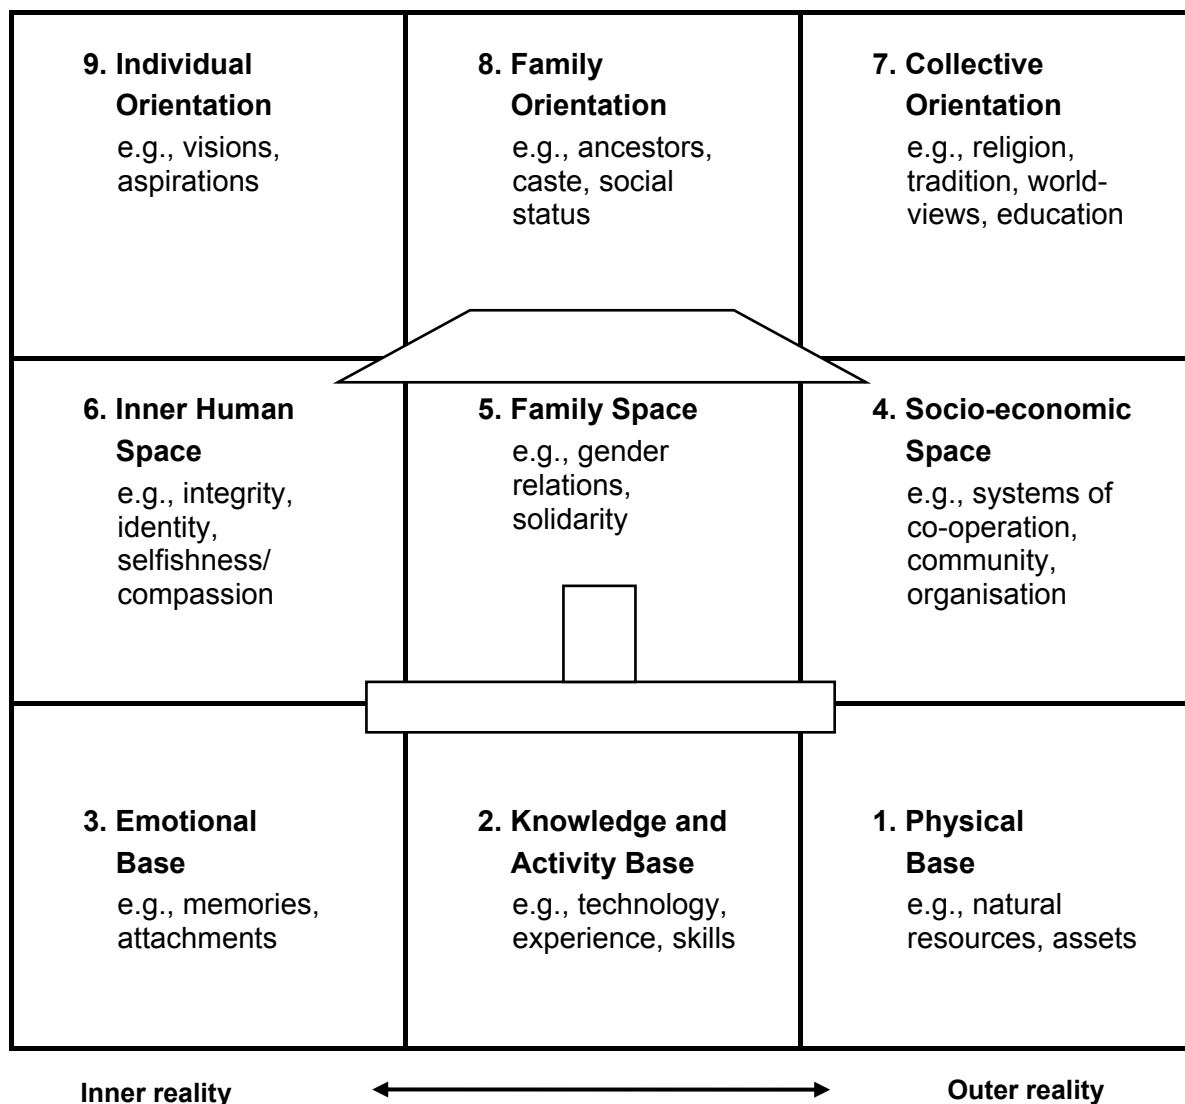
| | | |
|---|---|---|
| **9. Individual Orientation** e.g., visions, aspirations | **8. Family Orientation** e.g., ancestors, caste, social status | **7. Collective Orientation** e.g., religion, tradition, world-views, education |
| **6. Inner Human Space** e.g., integrity, identity, selfishness/ compassion | **5. Family Space** e.g., gender relations, solidarity | **4. Socio-economic Space** e.g., systems of co-operation, community, organisation |
| **3. Emotional Base** e.g., memories, attachments | **2. Knowledge and Activity Base** e.g., technology, experience, skills | **1. Physical Base** e.g., natural resources, assets |

**Inner reality** **Outer reality**